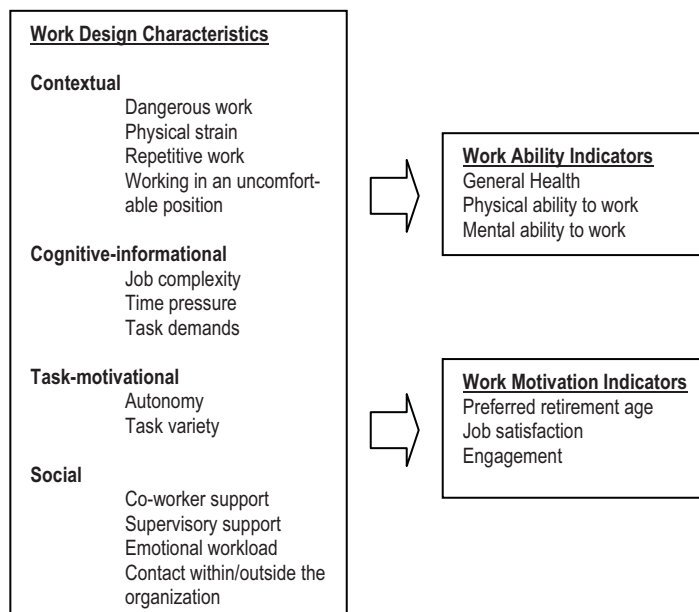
Work Design Characteristics

Contextual
Dangerous work
Physical strain
Repetitive work
Working in an uncomfortable position

Cognitive-informational
Job complexity
Time pressure
Task demands

Task-motivational
Autonomy
Task variety

Social
Co-worker support
Supervisory support
Emotional workload
Contact within/outside the organization

Work Ability Indicators
General Health
Physical ability to work
Mental ability to work

Work Motivation Indicators
Preferred retirement age
Job satisfaction
Engagement